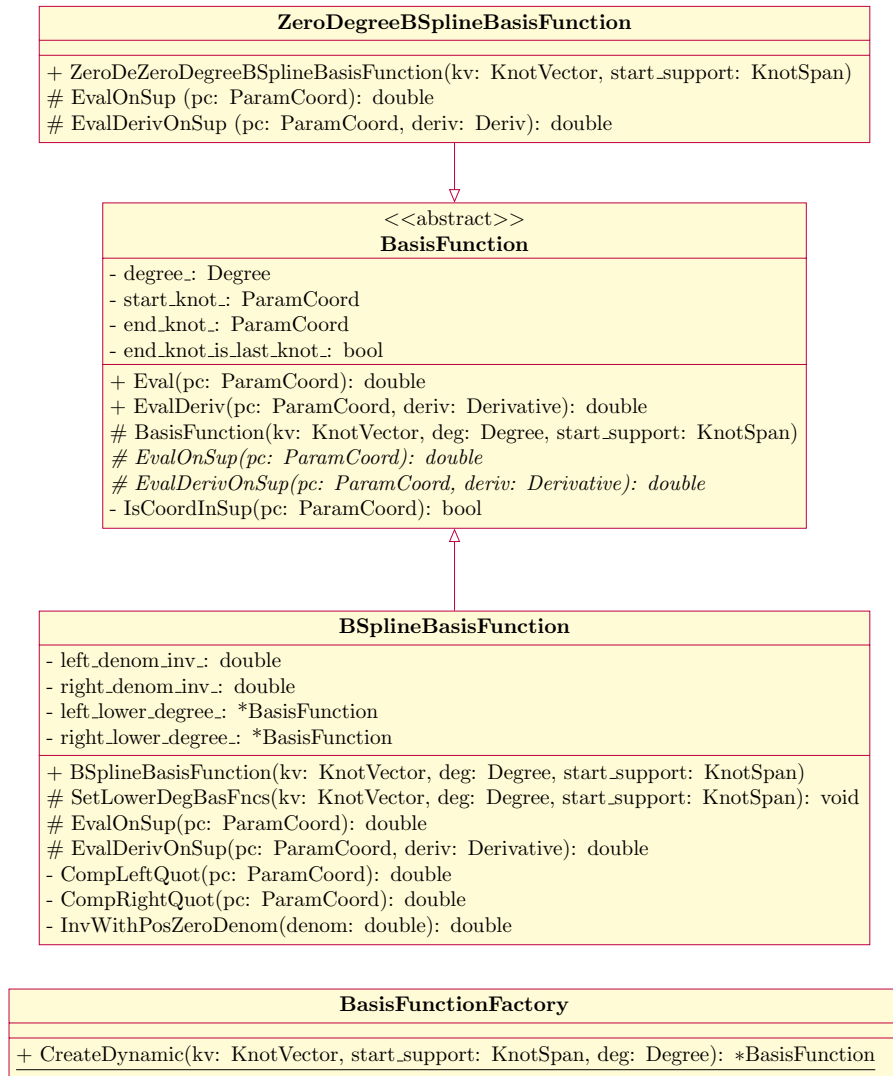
**ZeroDegreeBSplineBasisFunction**

+ ZeroDeZeroDegreeBSplineBasisFunction(kv: KnotVector, start_support: KnotSpan)
# EvalOnSup (pc: ParamCoord): double
# EvalDerivOnSup (pc: ParamCoord, deriv: Deriv): double

<<abstract>>
**BasisFunction**

- degree_: Degree
- start_knot_: ParamCoord
- end_knot_: ParamCoord
- end_knot_is_last_knot_: bool

+ Eval(pc: ParamCoord): double
+ EvalDeriv(pc: ParamCoord, deriv: Derivative): double
# BasisFunction(kv: KnotVector, deg: Degree, start_support: KnotSpan)
*# EvalOnSup(pc: ParamCoord): double*
*# EvalDerivOnSup(pc: ParamCoord, deriv: Derivative): double*
- IsCoordInSup(pc: ParamCoord): bool

**BSplineBasisFunction**

- left_denom_inv_: double
- right_denom_inv_: double
- left_lower_degree_: *BasisFunction
- right_lower_degree_: *BasisFunction

+ BSplineBasisFunction(kv: KnotVector, deg: Degree, start_support: KnotSpan)
# SetLowerDegBasFncs(kv: KnotVector, deg: Degree, start_support: KnotSpan): void
# EvalOnSup(pc: ParamCoord): double
# EvalDerivOnSup(pc: ParamCoord, deriv: Derivative): double
- CompLeftQuot(pc: ParamCoord): double
- CompRightQuot(pc: ParamCoord): double
- InvWithPosZeroDenom(denom: double): double

**BasisFunctionFactory**

+ CreateDynamic(kv: KnotVector, start_support: KnotSpan, deg: Degree): *BasisFunction